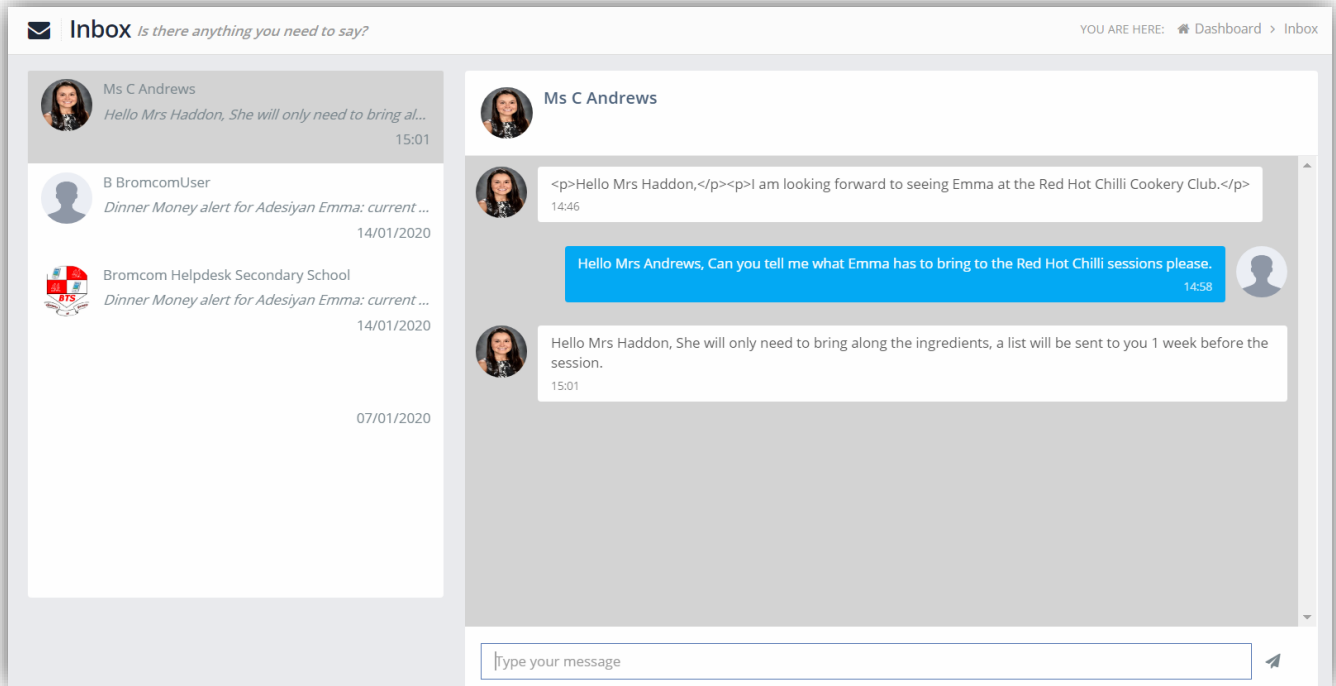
Inbox *Is there anything you need to say?*

YOU ARE HERE: Dashboard > Inbox

Ms C Andrews
*Hello Mrs Haddon, She will only need to bring al...*
15:01

B BromcomUser
*Dinner Money alert for Adesiyan Emma: current ...*
14/01/2020

BTS

Bromcom Helpdesk Secondary School
*Dinner Money alert for Adesiyan Emma: current ...*
14/01/2020

07/01/2020

Ms C Andrews

<p>Hello Mrs Haddon,</p><p>I am looking forward to seeing Emma at the Red Hot Chilli Cookery Club.</p>
14:46

Hello Mrs Andrews, Can you tell me what Emma has to bring to the Red Hot Chilli sessions please.
14:58

Hello Mrs Haddon, She will only need to bring along the ingredients, a list will be sent to you 1 week before the session.
15:01

Type your message